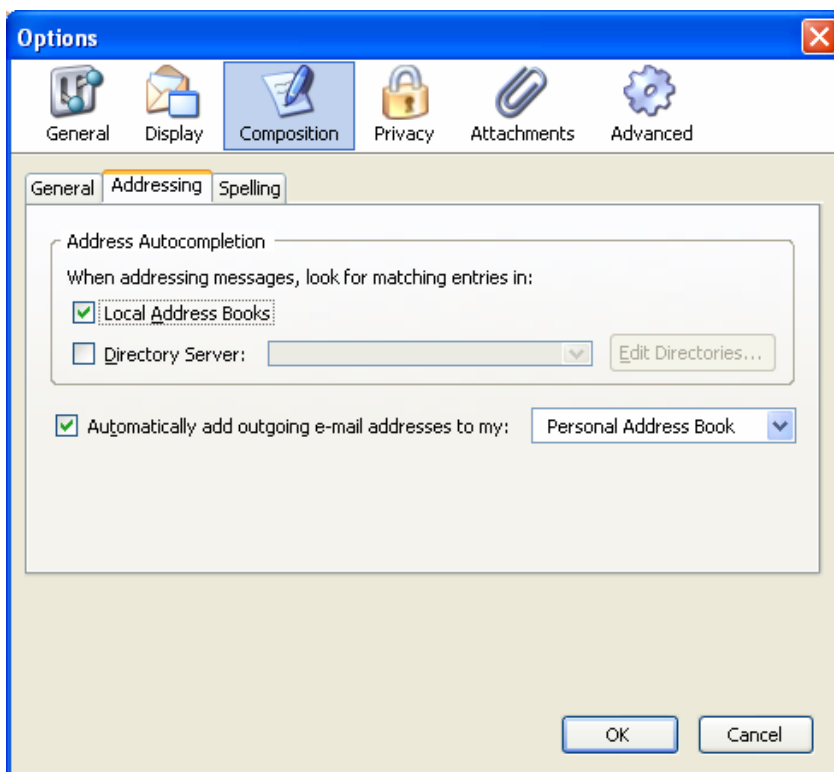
Options

General Display Composition Privacy Attachments Advanced

General Addressing Spelling

Address Autocompletion

When addressing messages, look for matching entries in:

Local Address Books

Directory Server:

Edit Directories...

Automatically add outgoing e-mail addresses to my: Personal Address Book

OK Cancel